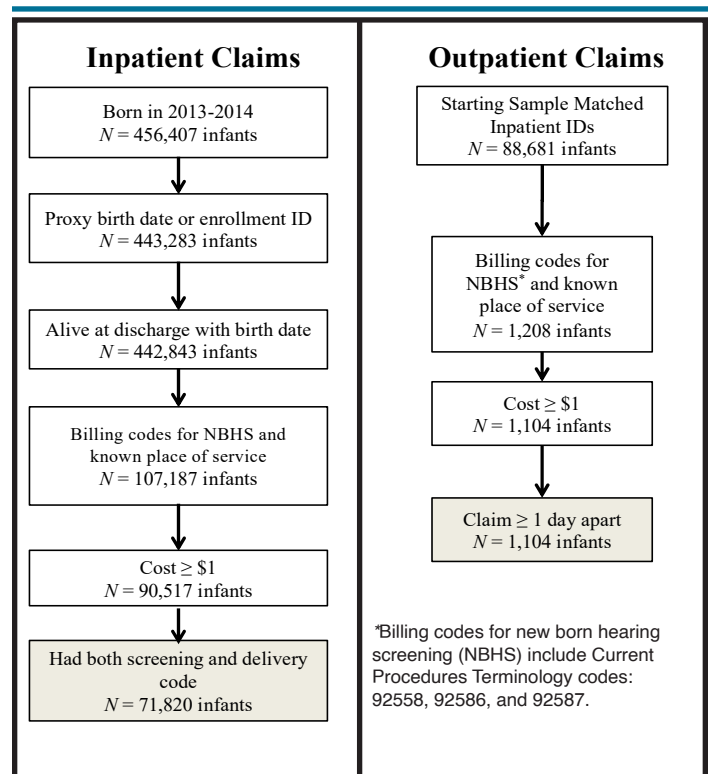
Inpatient Claims

Born in 2013-2014
$N$ = 456,407 infants

Proxy birth date or enrollment ID
$N$ = 443,283 infants

Alive at discharge with birth date
$N$ = 442,843 infants

Billing codes for NBHS and known place of service
$N$ = 107,187 infants

Cost ≥ \$1
$N$ = 90,517 infants

Had both screening and delivery code
$N$ = 71,820 infants

Outpatient Claims

Starting Sample Matched Inpatient IDs
$N$ = 88,681 infants

Billing codes for NBHS$^*$ and known place of service
$N$ = 1,208 infants

Cost ≥ \$1
$N$ = 1,104 infants

Claim ≥ 1 day apart
$N$ = 1,104 infants

*Billing codes for new born hearing screening (NBHS) include Current Procedures Terminology codes: 92558, 92586, and 92587.